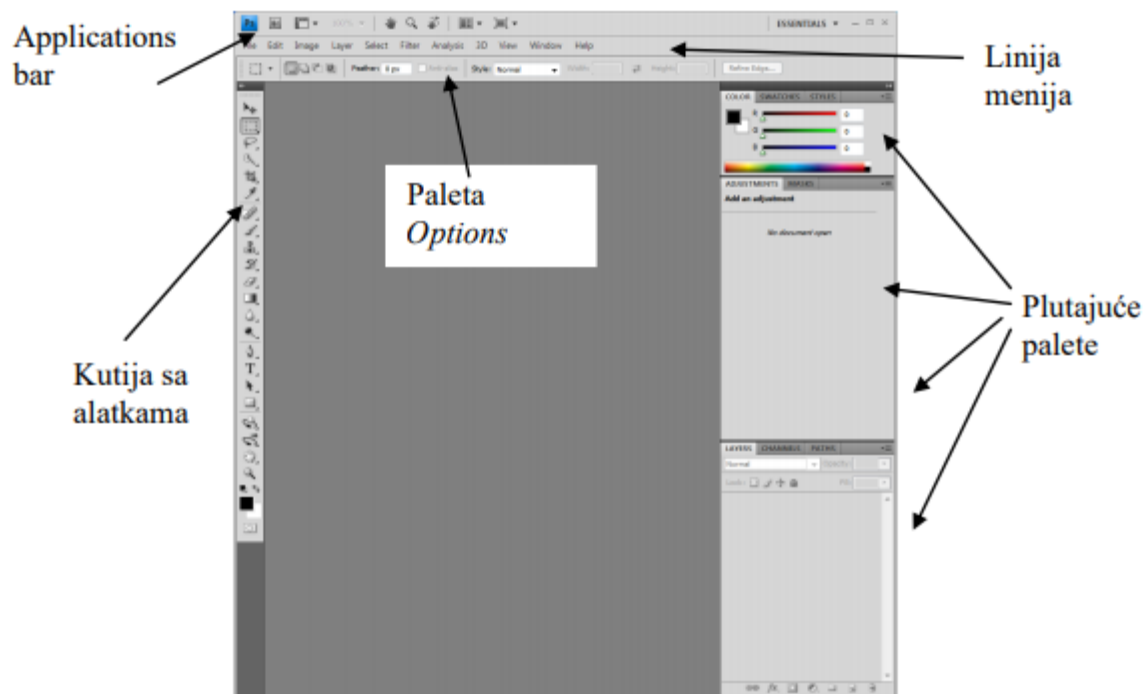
Applications bar

Ps

100%

ESSENTIALS

File Edit Image Layer Select Filter Analysis 3D View Window Help

Linija menija

Feather: 0 px

Anti-alias

Style: Normal

Width:

Height:

Refine Edge...

COLOR SWATCHES STYLES

R 0

G 0

B 0

Paleta *Options*

ADJUSTMENTS MASKS

Add an adjustment

No document open

Kutija sa alatkama

Plutajuće palete

LAYERS CHANNELS PATHS

Normal

Opacity:

Lock:

Fill: